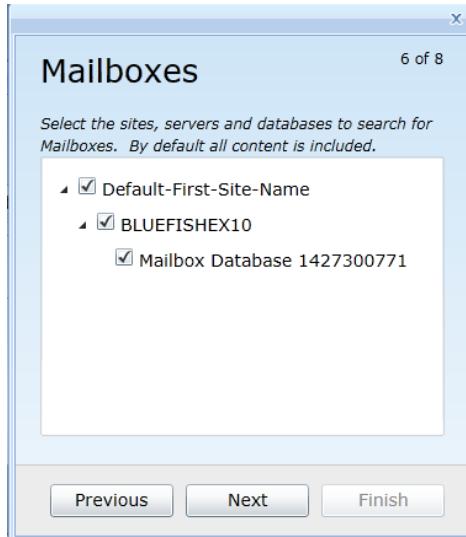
x

Mailboxes

6 of 8

Select the sites, servers and databases to search for Mailboxes. By default all content is included.

Default-First-Site-Name

BLUEFISHEX10

Mailbox Database 1427300771

Previous

Next

Finish